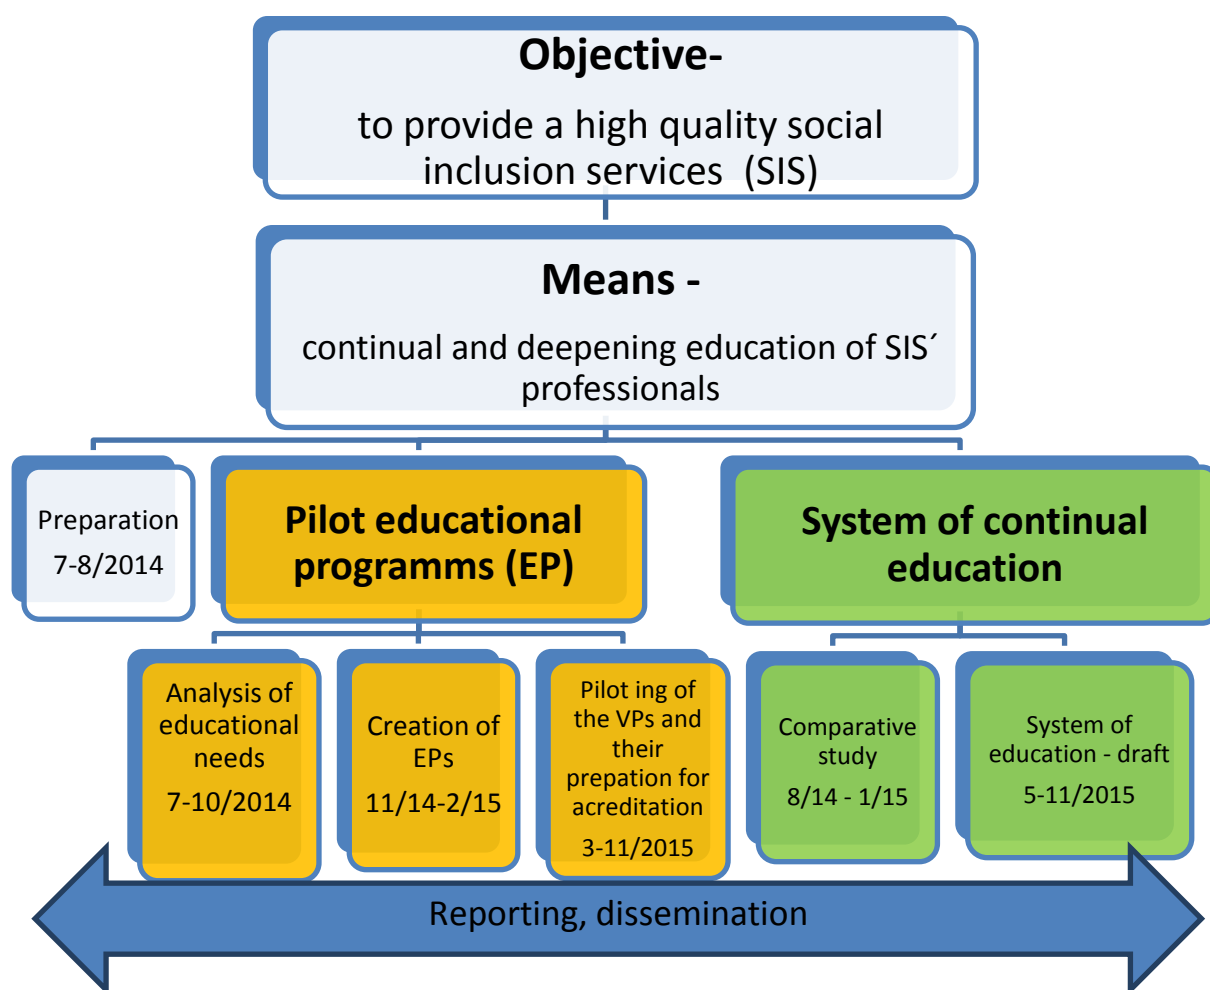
Objective-

to provide a high quality social inclusion services (SIS)

Means -

continual and deepening education of SIS´ professionals

Preparation

7-8/2014

Pilot educational programms (EP)

System of continual education

Analysis of educational needs

7-10/2014

Creation of EPs

11/14-2/15

Pilot ing of the VPs and their prepation for acreditation

3-11/2015

Comparative study

8/14 - 1/15

System of education - draft

5-11/2015

Reporting, dissemination